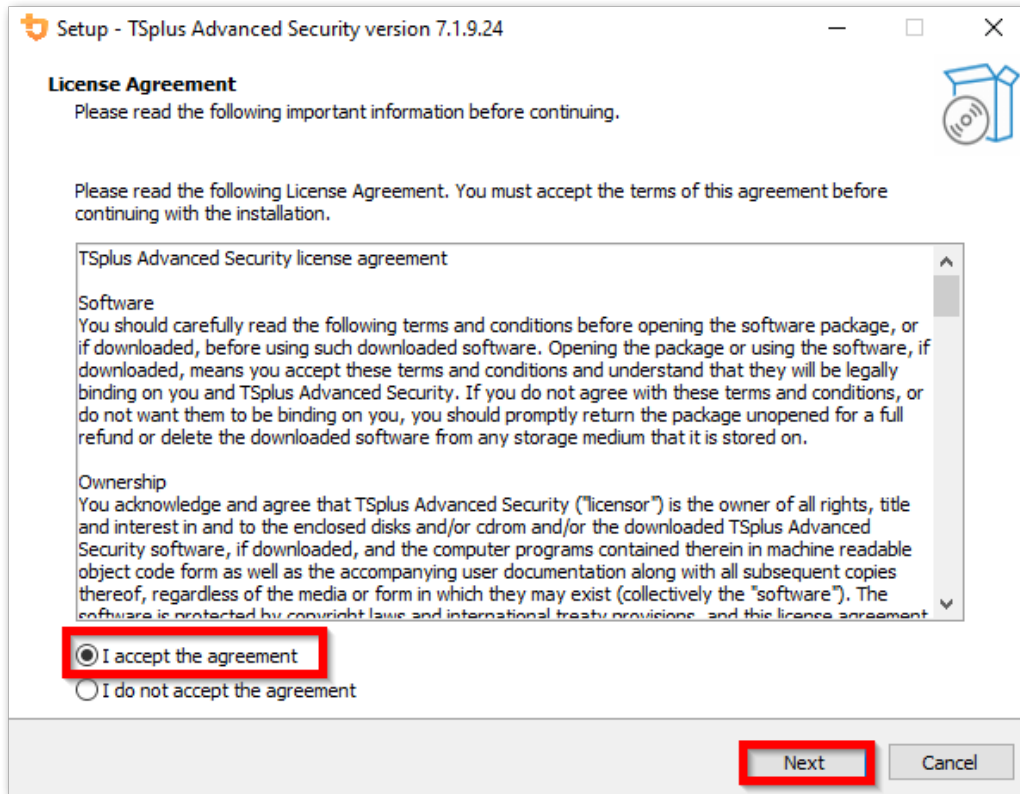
Setup - TSplus Advanced Security version 7.1.9.24

License Agreement
Please read the following important information before continuing.

Please read the following License Agreement. You must accept the terms of this agreement before continuing with the installation.

TSplus Advanced Security license agreement

Software
You should carefully read the following terms and conditions before opening the software package, or if downloaded, before using such downloaded software. Opening the package or using the software, if downloaded, means you accept these terms and conditions and understand that they will be legally binding on you and TSplus Advanced Security. If you do not agree with these terms and conditions, or do not want them to be binding on you, you should promptly return the package unopened for a full refund or delete the downloaded software from any storage medium that it is stored on.

Ownership
You acknowledge and agree that TSplus Advanced Security ("licensor") is the owner of all rights, title and interest in and to the enclosed disks and/or cdrom and/or the downloaded TSplus Advanced Security software, if downloaded, and the computer programs contained therein in machine readable object code form as well as the accompanying user documentation along with all subsequent copies thereof, regardless of the media or form in which they may exist (collectively the "software"). The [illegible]

I accept the agreement
I do not accept the agreement

Next
Cancel